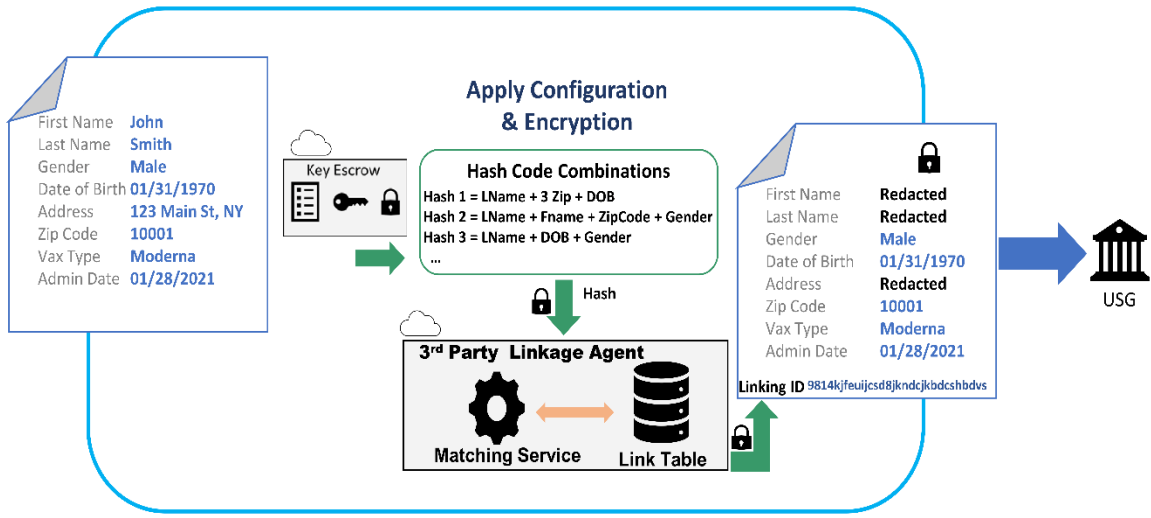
First Name John
Last Name Smith
Gender Male
Date of Birth 01/31/1970
Address 123 Main St, NY
Zip Code 10001
Vax Type Moderna
Admin Date 01/28/2021

Key Escrow

Apply Configuration & Encryption

Hash Code Combinations
Hash 1 = LName + 3 Zip + DOB
Hash 2 = LName + Fname + ZipCode + Gender
Hash 3 = LName + DOB + Gender
...

Hash

3$^{rd}$ Party Linkage Agent
Matching Service
Link Table

First Name Redacted
Last Name Redacted
Gender Male
Date of Birth 01/31/1970
Address Redacted
Zip Code 10001
Vax Type Moderna
Admin Date 01/28/2021
Linking ID 9814kjfeuijcsd8jkndcjkbdcshbdvs

USG